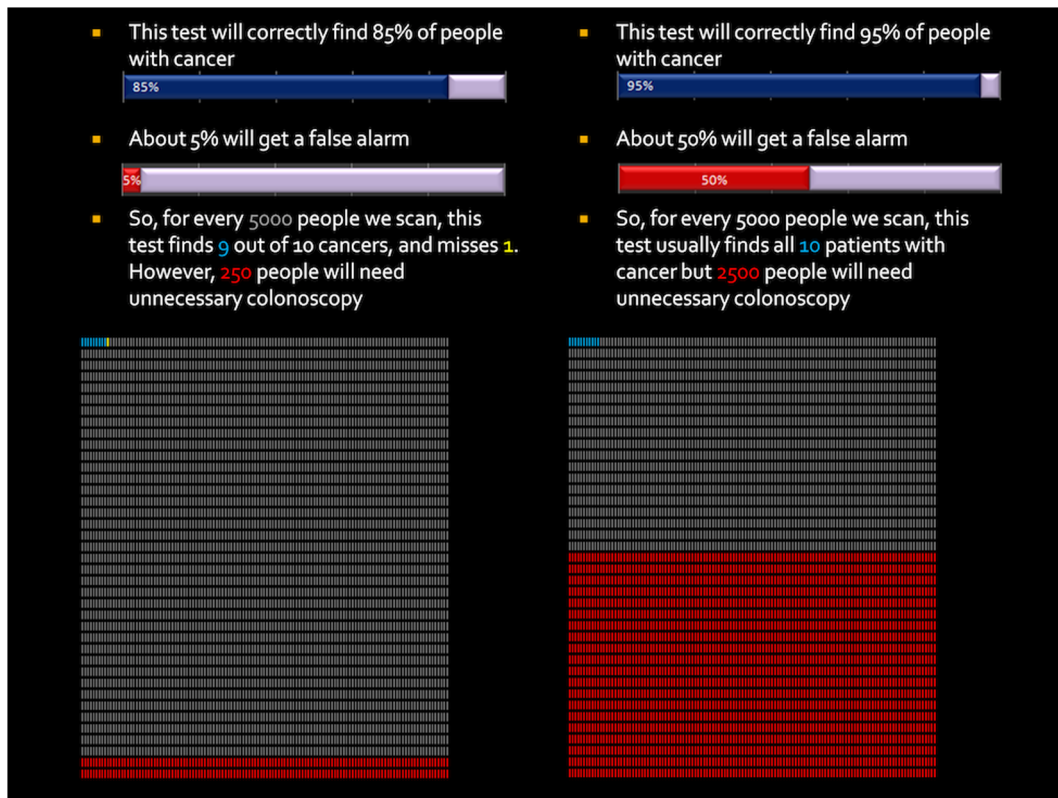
This test will correctly find 85% of people with cancer

85%

About 5% will get a false alarm

5%

So, for every 5000 people we scan, this test finds 9 out of 10 cancers, and misses 1. However, 250 people will need unnecessary colonoscopy

This test will correctly find 95% of people with cancer

95%

About 50% will get a false alarm

50%

So, for every 5000 people we scan, this test usually finds all 10 patients with cancer but 2500 people will need unnecessary colonoscopy